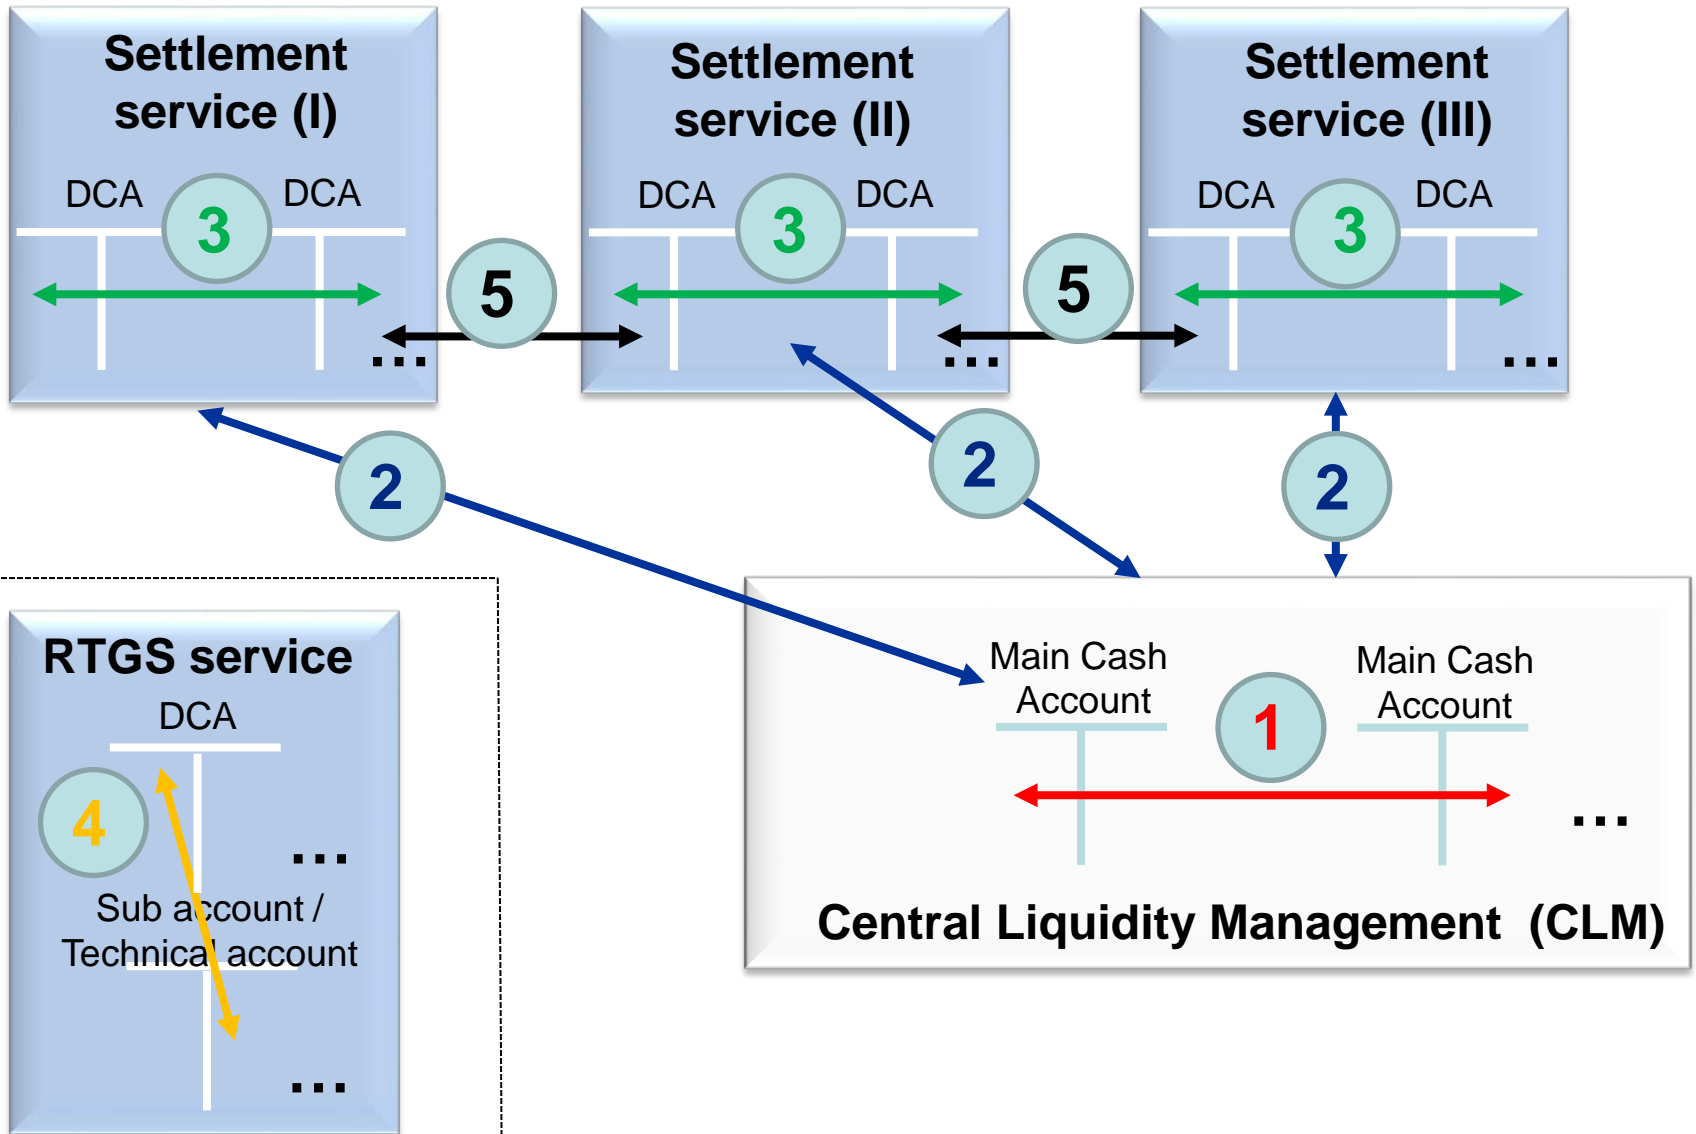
Settlement service (I)

DCA 3 DCA

...

5

Settlement service (II)

DCA 3 DCA

...

5

Settlement service (III)

DCA 3 DCA

...

2

2

2

RTGS service

DCA

4

...

Sub account / Technical account

...

Main Cash Account

1

Main Cash Account

...

Central Liquidity Management (CLM)